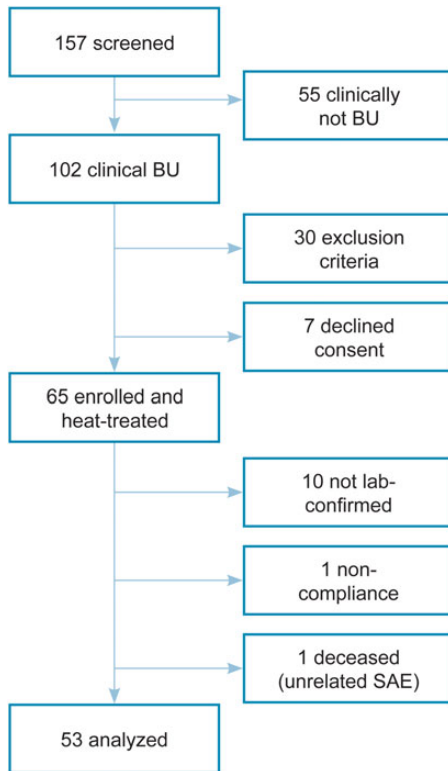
157 screened

55 clinically not BU

102 clinical BU

30 exclusion criteria

7 declined consent

65 enrolled and heat-treated

10 not lab-confirmed

1 non-compliance

1 deceased (unrelated SAE)

53 analyzed